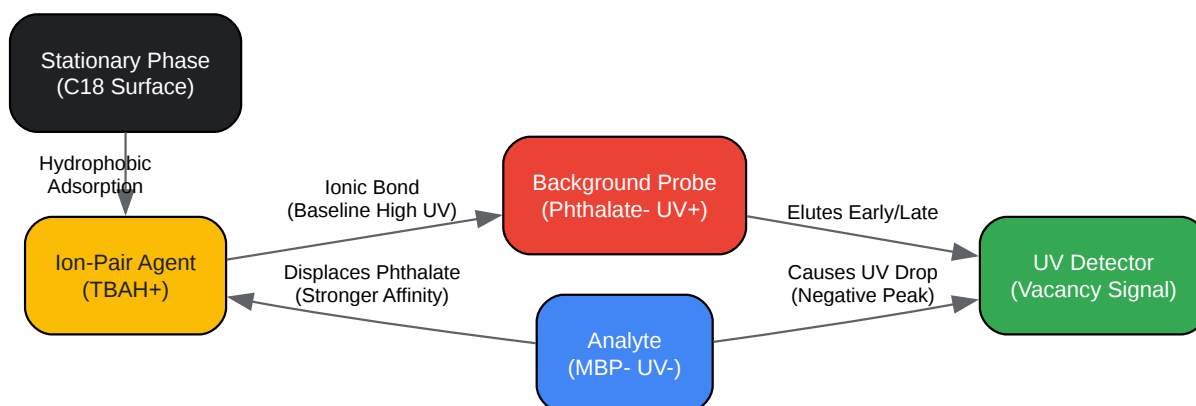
Stationary Phase
(C18 Surface)

Hydrophobic
Adsorption

Ion-Pair Agent
(TBAH+)

Ionic Bond
(Baseline High UV)

Background Probe
(Phthalate- UV+)

Elutes Early/Late

UV Detector
(Vacancy Signal)

Displaces Phthalate
(Stronger Affinity)

Causes UV Drop
(Negative Peak)

Analyte
(MBP- UV-)